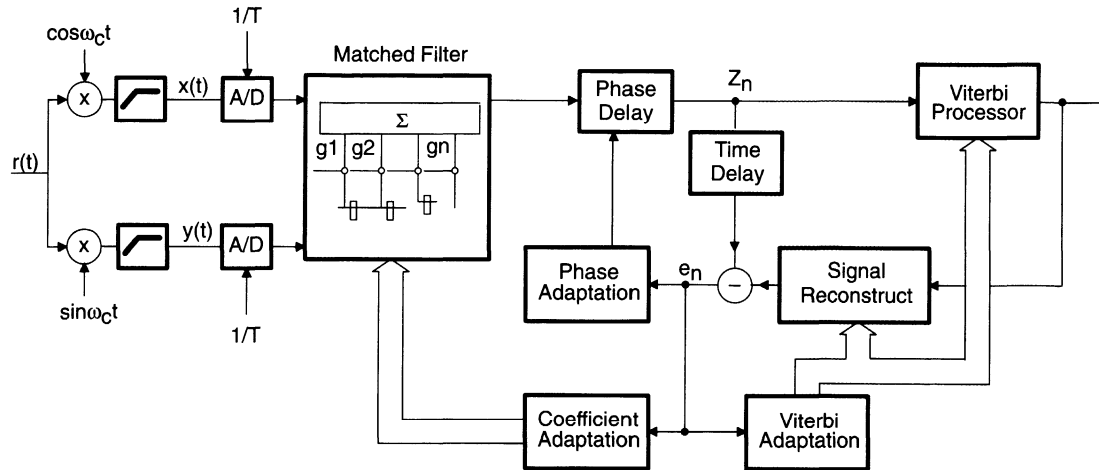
$\cos\omega_c t$

1/T

Matched Filter

x(t)

A/D

$\Sigma$

g1 g2 gn

r(t)

y(t)

A/D

$\sin\omega_c t$

1/T

Phase Delay

$Z_n$

Time Delay

Viterbi Processor

Phase Adaptation

$e_n$

Signal Reconstruct

Coefficient Adaptation

Viterbi Adaptation